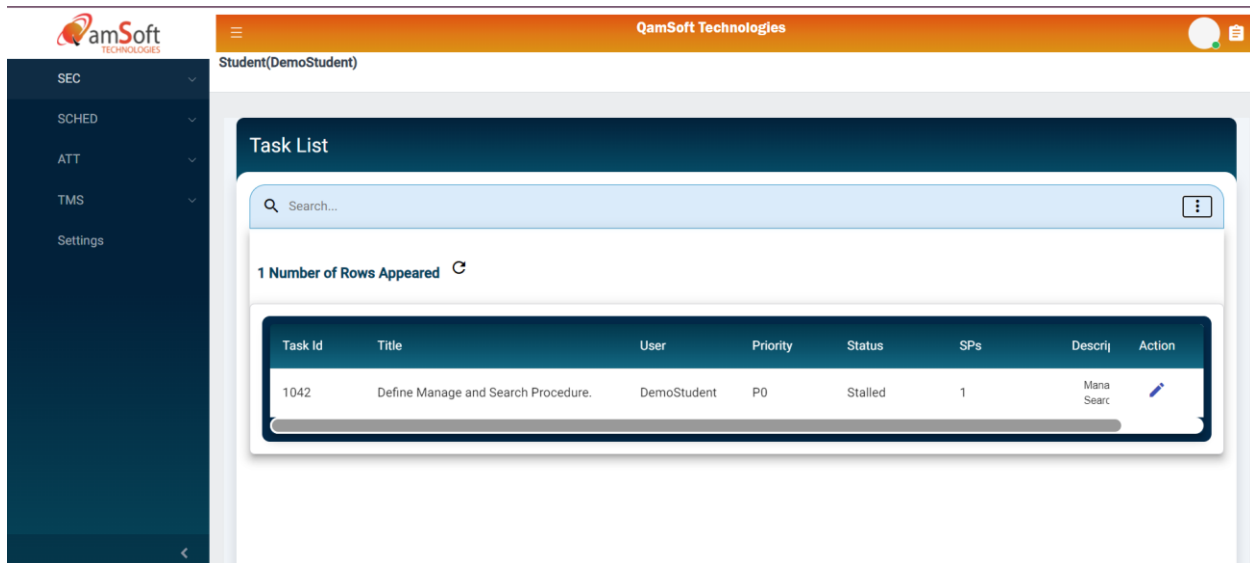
QamSoft TECHNOLOGIES

QamSoft Technologies

Student(DemoStudent)

SEC
SCHED
ATT
TMS
Settings

Task List

Search...

1 Number of Rows Appeared

| Task Id | Title | User | Priority | Status | SPs | Descri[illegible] | Action |
|---|---|---|---|---|---|---|---|
| 1042 | Define Manage and Search Procedure. | DemoStudent | P0 | Stalled | 1 | Mana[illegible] Searc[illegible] | |